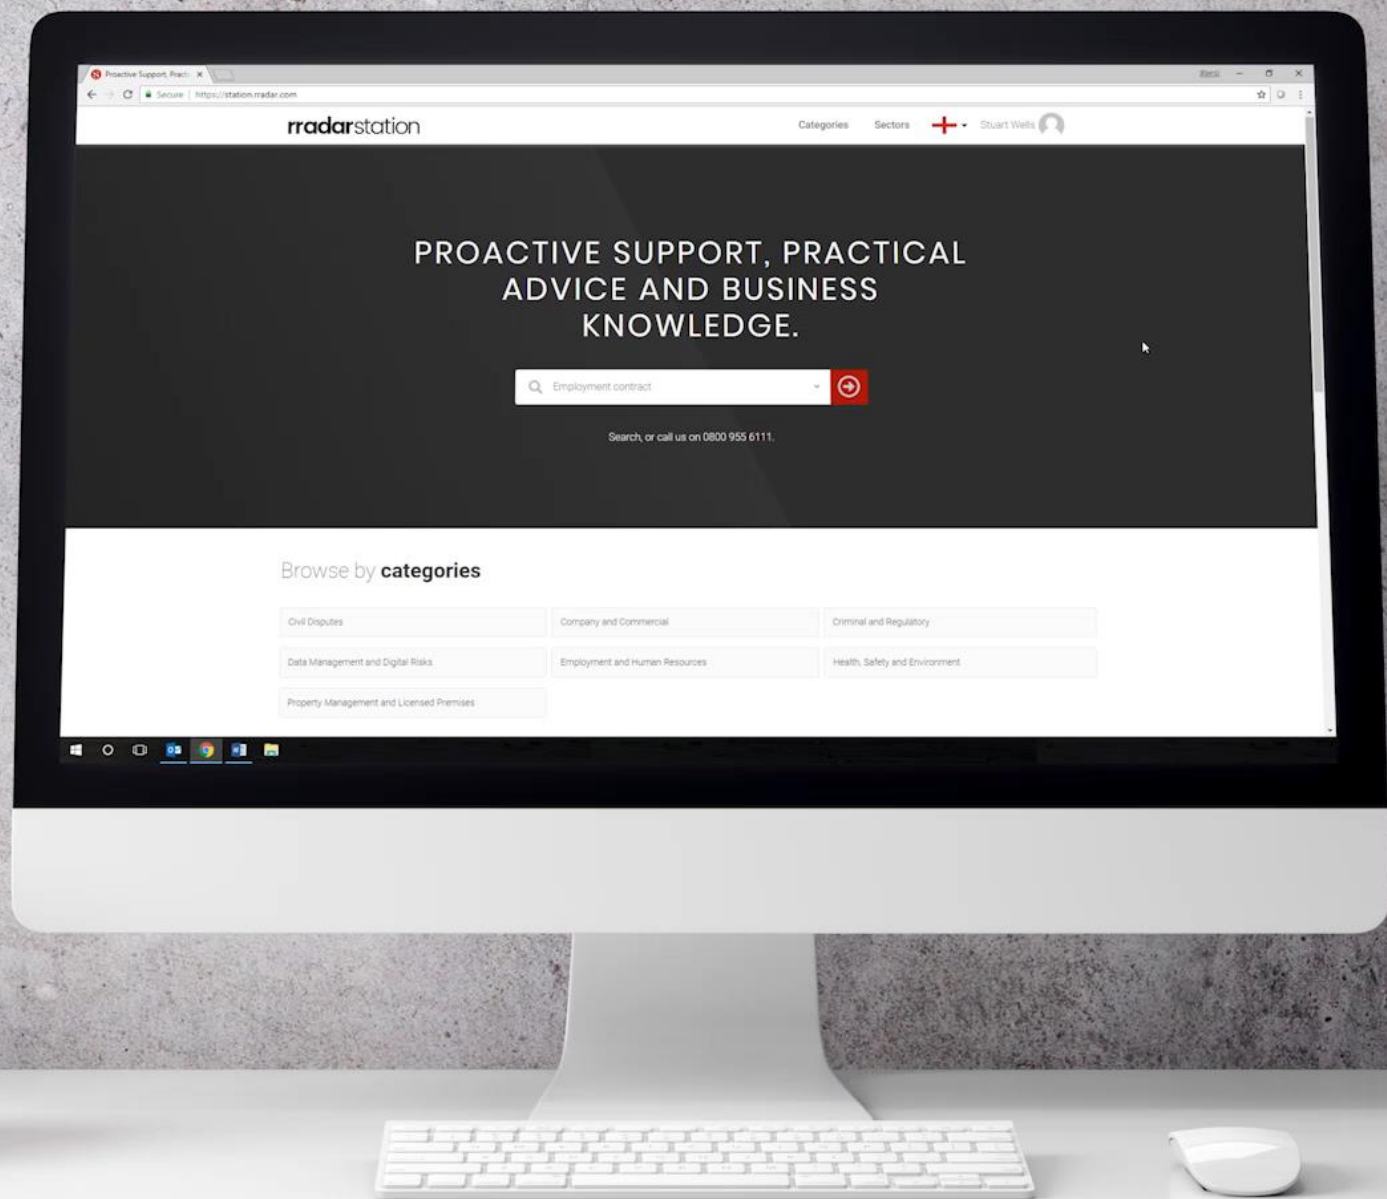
Proactive Support, Practi ×

Secure | https://station.rradar.com

rradarstation

Categories Sectors Stuart Wells

PROACTIVE SUPPORT, PRACTICAL ADVICE AND BUSINESS KNOWLEDGE.

Employment contract

Search, or call us on 0800 955 6111.

Browse by categories

| Civil Disputes | Company and Commercial | Criminal and Regulatory |
|---|---|---|
| Data Management and Digital Risks | Employment and Human Resources | Health, Safety and Environment |
| Property Management and Licensed Premises | | |